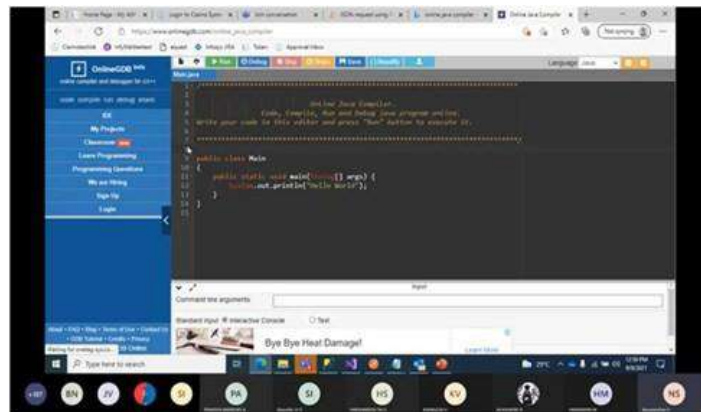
https://www.onlinegdb.com/online_java_compiler

OnlineGDB beta
online compiler and debugger for c/c++

code. compile. run. debug. share.

IDE
My Projects
Classroom new
Learn Programming
Programming Questions
We are Hiring
Sign Up
Login

Run Debug Stop Share Save Beautify

Main.java

Language Java

1 /******************************************************************************
2
3                             Online Java Compiler.
4                 Code, Compile, Run and Debug java program online.
5 Write your code in this editor and press "Run" button to execute it.
6
7 *******************************************************************************/
8
9 public class Main
10 {
11     public static void main(String[] args) {
12         System.out.println("Hello World");
13     }
14 }
15

input

Command line arguments:

Standard Input: Interactive Console Text

Bye Bye Heat Damage!

Type here to search

Not syncing

BN JV SI PA SI HS KV HM NS